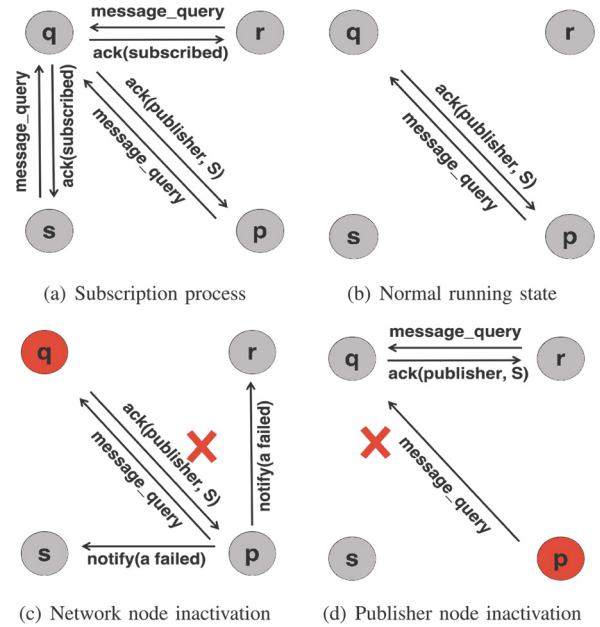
q
message_query
r
ack(subscribed)
message_query
ack(subscribed)
ack(publisher, S)
message_query
s
p

(a) Subscription process

q
r
ack(publisher, S)
message_query
s
p

(b) Normal running state

q
r
ack(publisher, S)
message_query
notify(a failed)
s
notify(a failed)
p

(c) Network node inactivation

q
message_query
r
ack(publisher, S)
message_query
s
p

(d) Publisher node inactivation